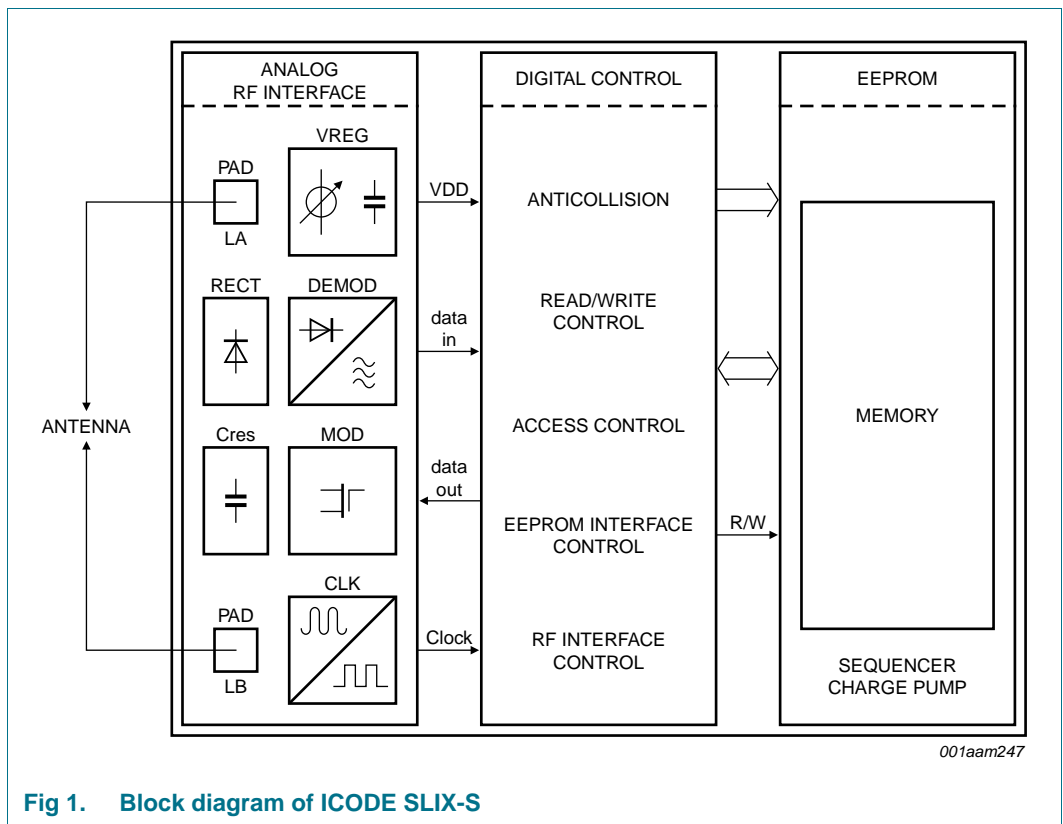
ANALOG RF INTERFACE

DIGITAL CONTROL

EEPROM

PAD

LA

VREG

VDD

ANTICOLLISION

RECT

DEMOD

data in

READ/WRITE CONTROL

ANTENNA

MEMORY

Cres

MOD

ACCESS CONTROL

data out

EEPROM INTERFACE CONTROL

R/W

PAD

LB

CLK

Clock

RF INTERFACE CONTROL

SEQUENCER CHARGE PUMP

001aam247

Fig 1. Block diagram of ICODE SLIX-S